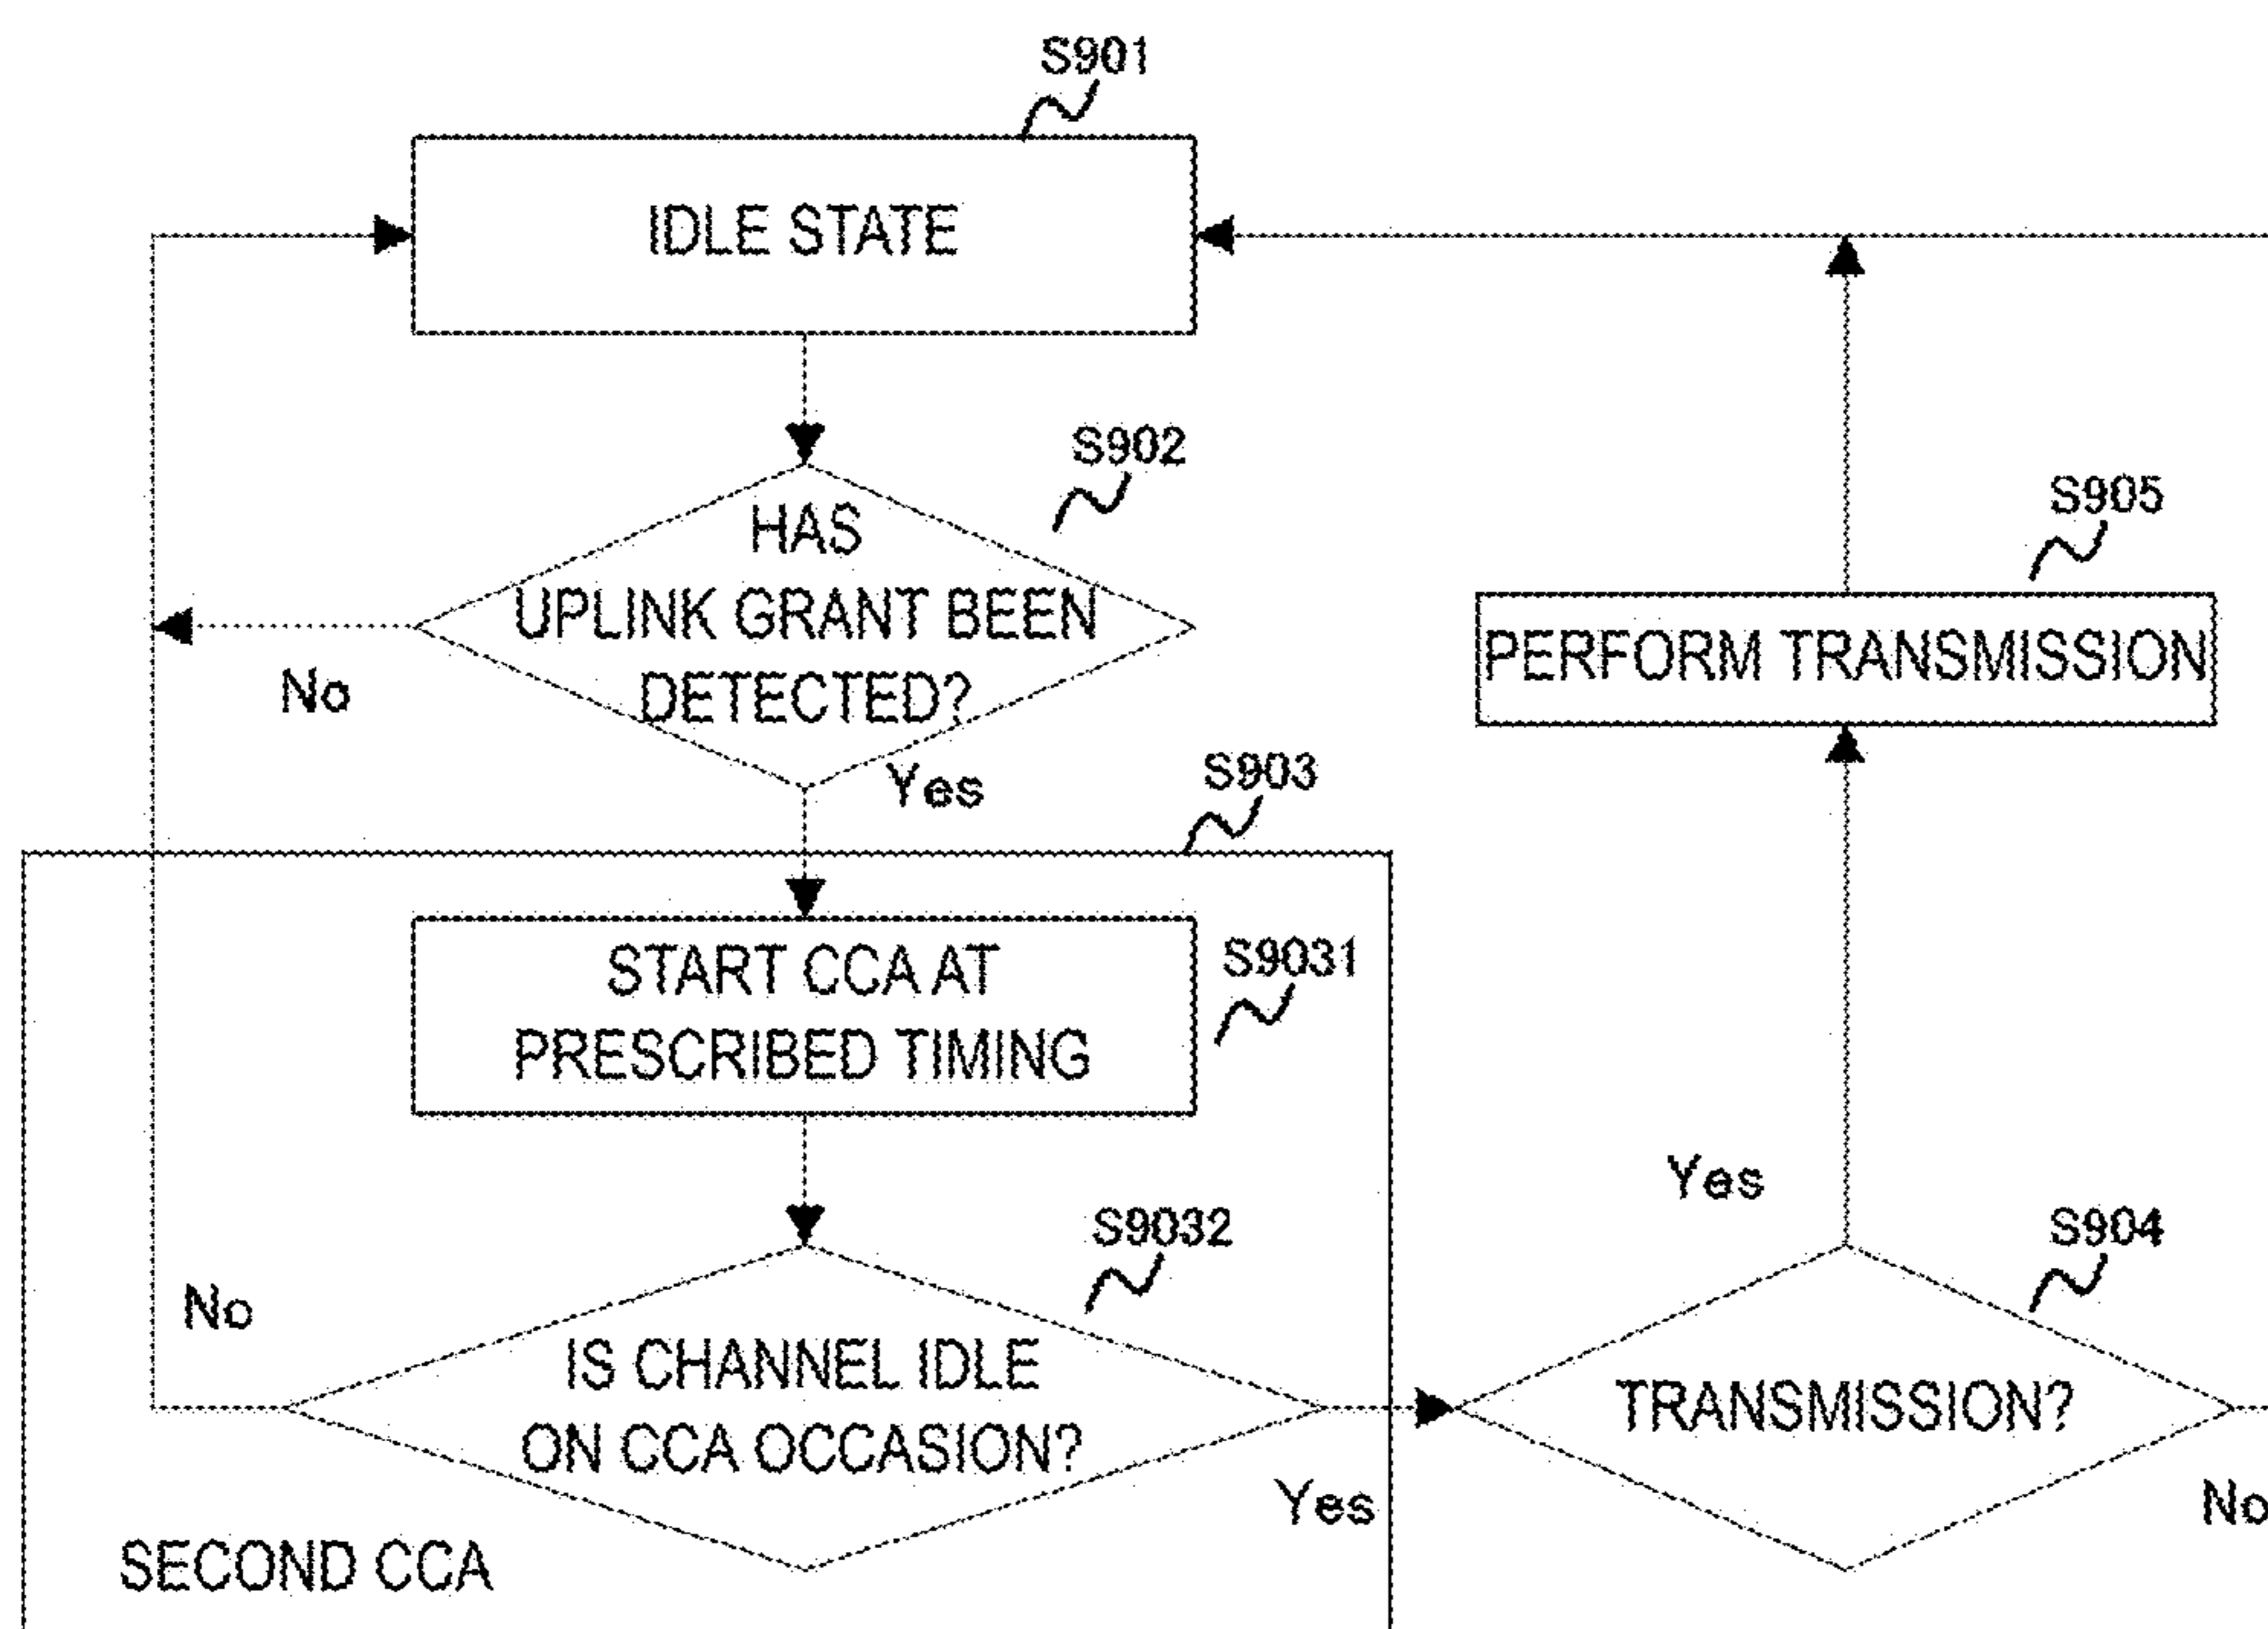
S901

IDLE STATE

S902

HAS UPLINK GRANT BEEN DETECTED?

No

Yes

S903

START CCA AT PRESCRIBED TIMING

S9031

S9032

No

IS CHANNEL IDLE ON CCA OCCASION?

Yes

SECOND CCA

S905

PERFORM TRANSMISSION

Yes

S904

TRANSMISSION?

No